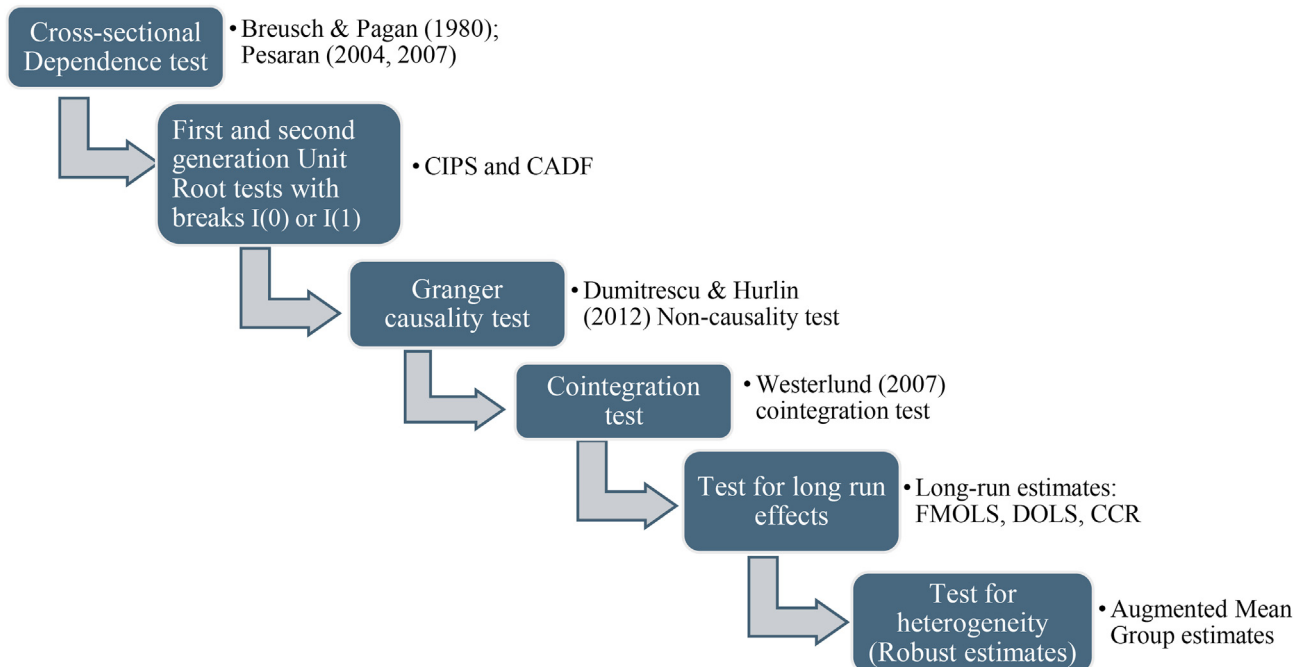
Cross-sectional Dependence test

• Breusch & Pagan (1980); Pesaran (2004, 2007)

First and second generation Unit Root tests with breaks I(0) or I(1)

• CIPS and CADF

Granger causality test

• Dumitrescu & Hurlin (2012) Non-causality test

Cointegration test

• Westerlund (2007) cointegration test

Test for long run effects

• Long-run estimates: FMOLS, DOLS, CCR

Test for heterogeneity (Robust estimates)

• Augmented Mean Group estimates